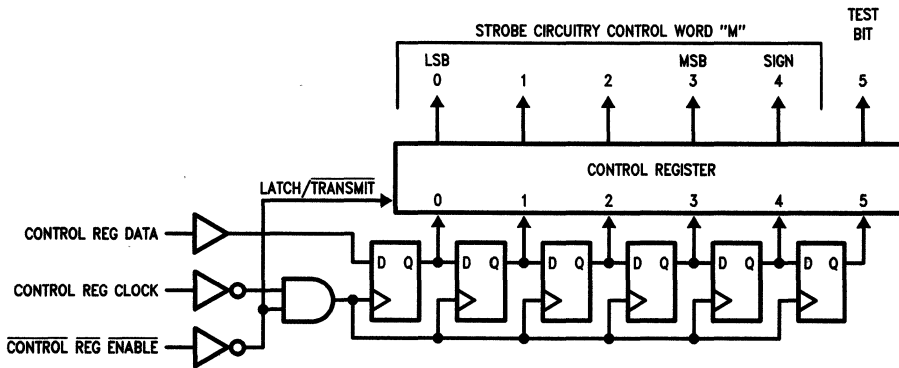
STROBE CIRCUITRY CONTROL WORD "M"

TEST BIT

LSB 0

1

2

MSB 3

SIGN 4

5

CONTROL REGISTER

LATCH/$\overline{\text{TRANSMIT}}$

0 1 2 3 4 5

CONTROL REG DATA

CONTROL REG CLOCK

$\overline{\text{CONTROL}}$ $\overline{\text{REG}}$ $\overline{\text{ENABLE}}$

D Q

D Q

D Q

D Q

D Q

D Q